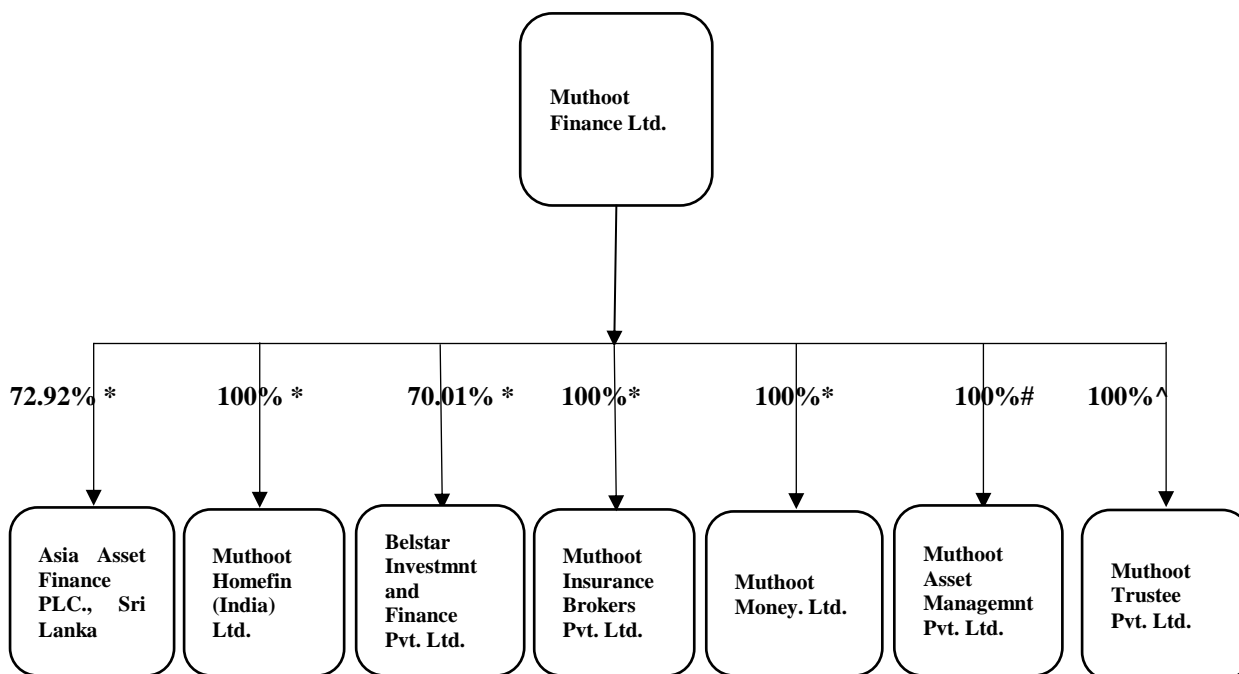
Muthoot Finance Ltd.

72.92% *

100% *

70.01% *

100%*

100%*

100%#

100%^

Asia Asset Finance PLC., Sri Lanka

Muthoot Homefin (India) Ltd.

Belstar Investmnt and Finance Pvt. Ltd.

Muthoot Insurance Brokers Pvt. Ltd.

Muthoot Money. Ltd.

Muthoot Asset Managemnt Pvt. Ltd.

Muthoot Trustee Pvt. Ltd.